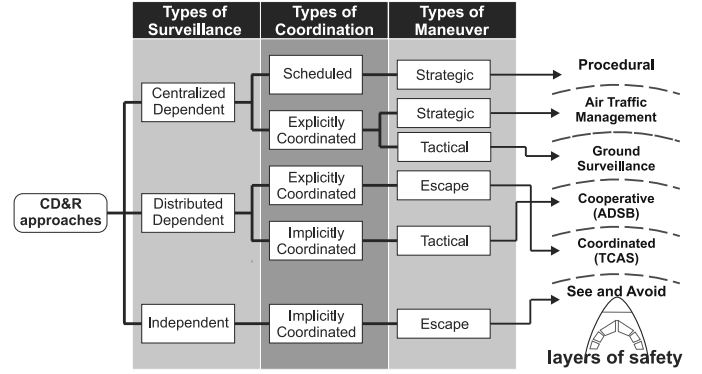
| Types of Surveillance | Types of Coordination | Types of Maneuver |
|---|---|---|

CD&R approaches

Centralized Dependent

Scheduled

Strategic

Procedural

Explicitly Coordinated

Strategic

Air Traffic Management

Tactical

Ground Surveillance

Distributed Dependent

Explicitly Coordinated

Escape

Cooperative (ADSB)

Implicitly Coordinated

Tactical

Coordinated (TCAS)

Independent

Implicitly Coordinated

Escape

See and Avoid

layers of safety